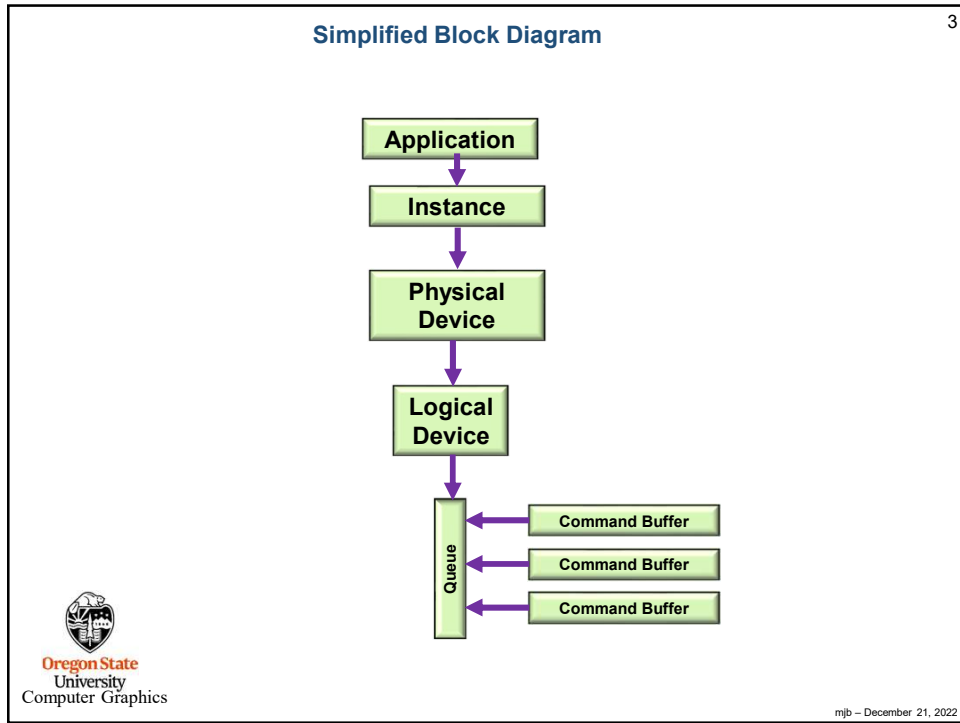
Simplified Block Diagram

3

Application

Instance

Physical Device

Logical Device

Queue

Command Buffer

Command Buffer

Command Buffer

Oregon State University Computer Graphics

mjb – December 21, 2022